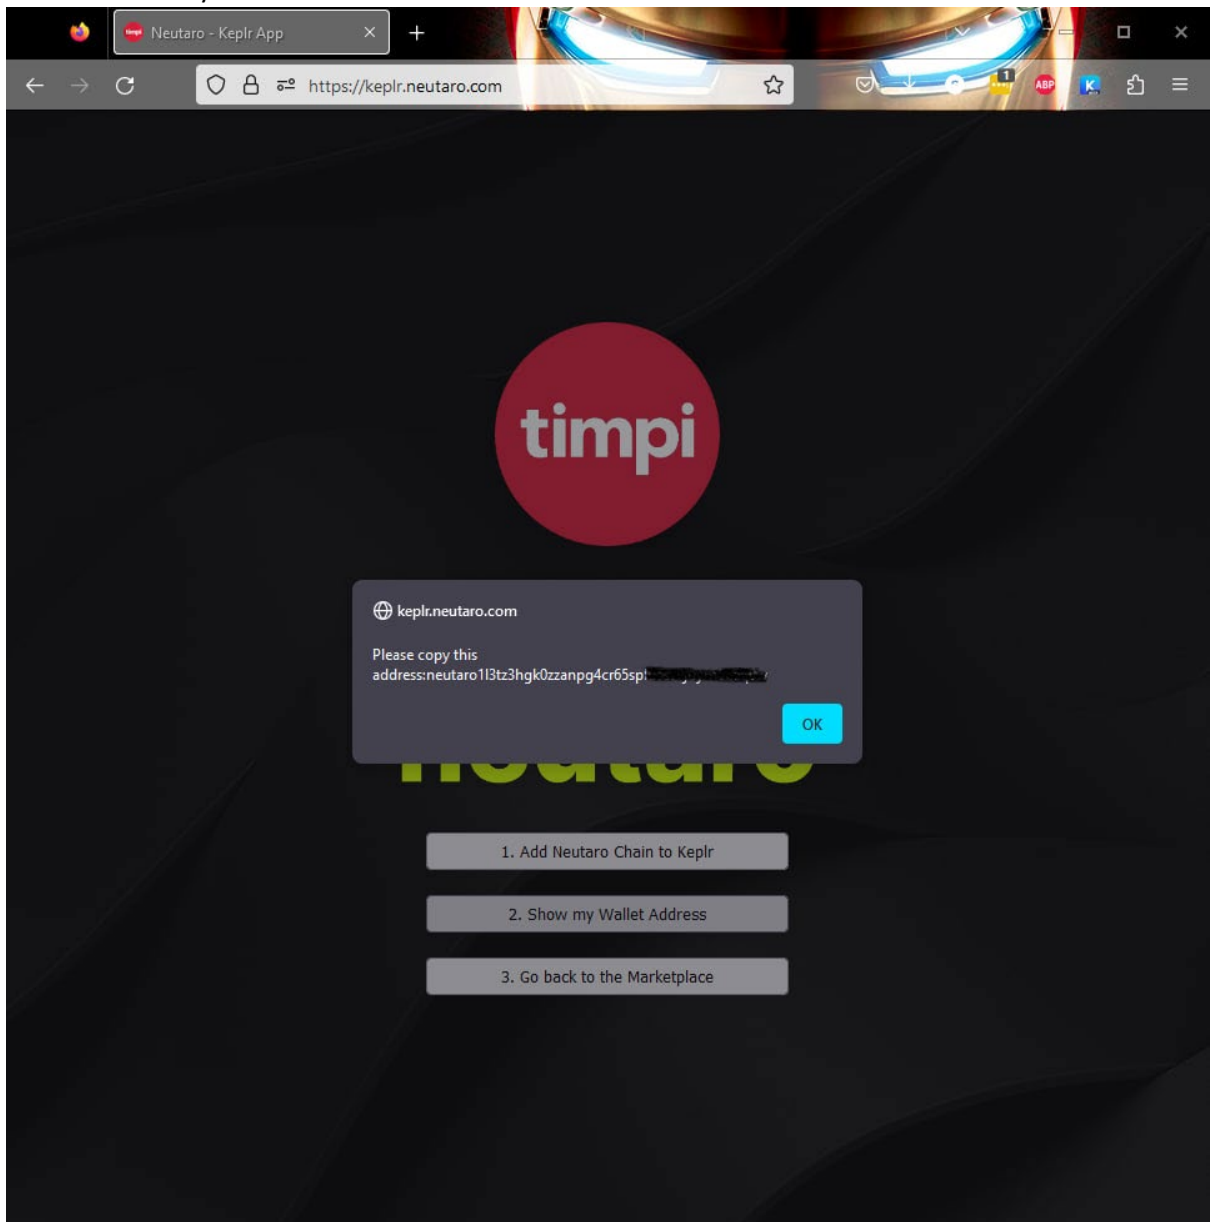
Neutaro - Keplr App

https://keplr.neutaro.com

timpi

keplr.neutaro.com

Please copy this address:neutaro1l3tz3hgk0zzanpg4cr65sp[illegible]

OK

neutaro

1. Add Neutaro Chain to Keplr

2. Show my Wallet Address

3. Go back to the Marketplace